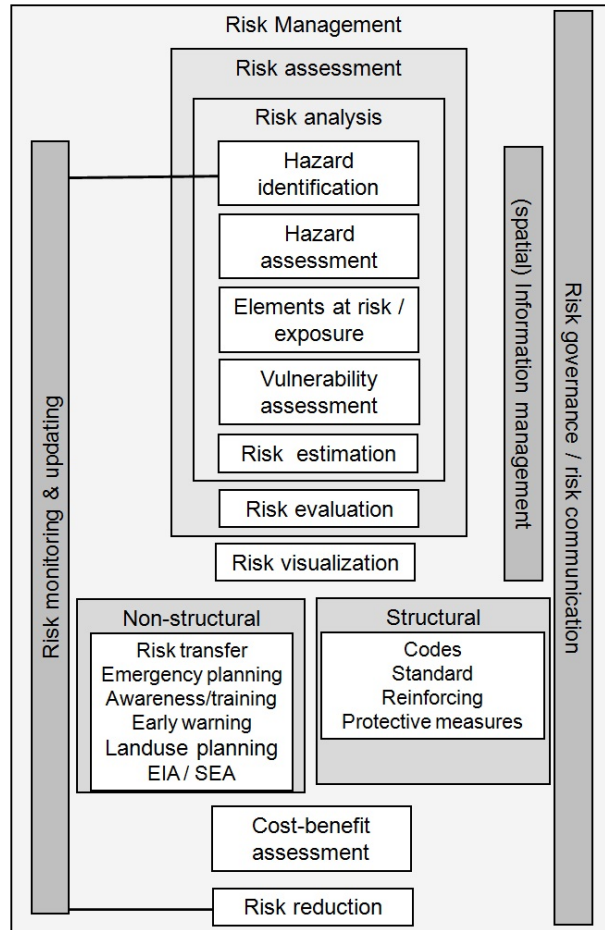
Risk Management

Risk assessment

Risk analysis

Hazard identification

Hazard assessment

Elements at risk / exposure

Vulnerability assessment

Risk estimation

Risk evaluation

Risk visualization

Risk monitoring & updating

(spatial) Information management

Risk governance / risk communication

Non-structural

Risk transfer
Emergency planning
Awareness/training
Early warning
Landuse planning
EIA / SEA

Structural

Codes
Standard
Reinforcing
Protective measures

Cost-benefit assessment

Risk reduction